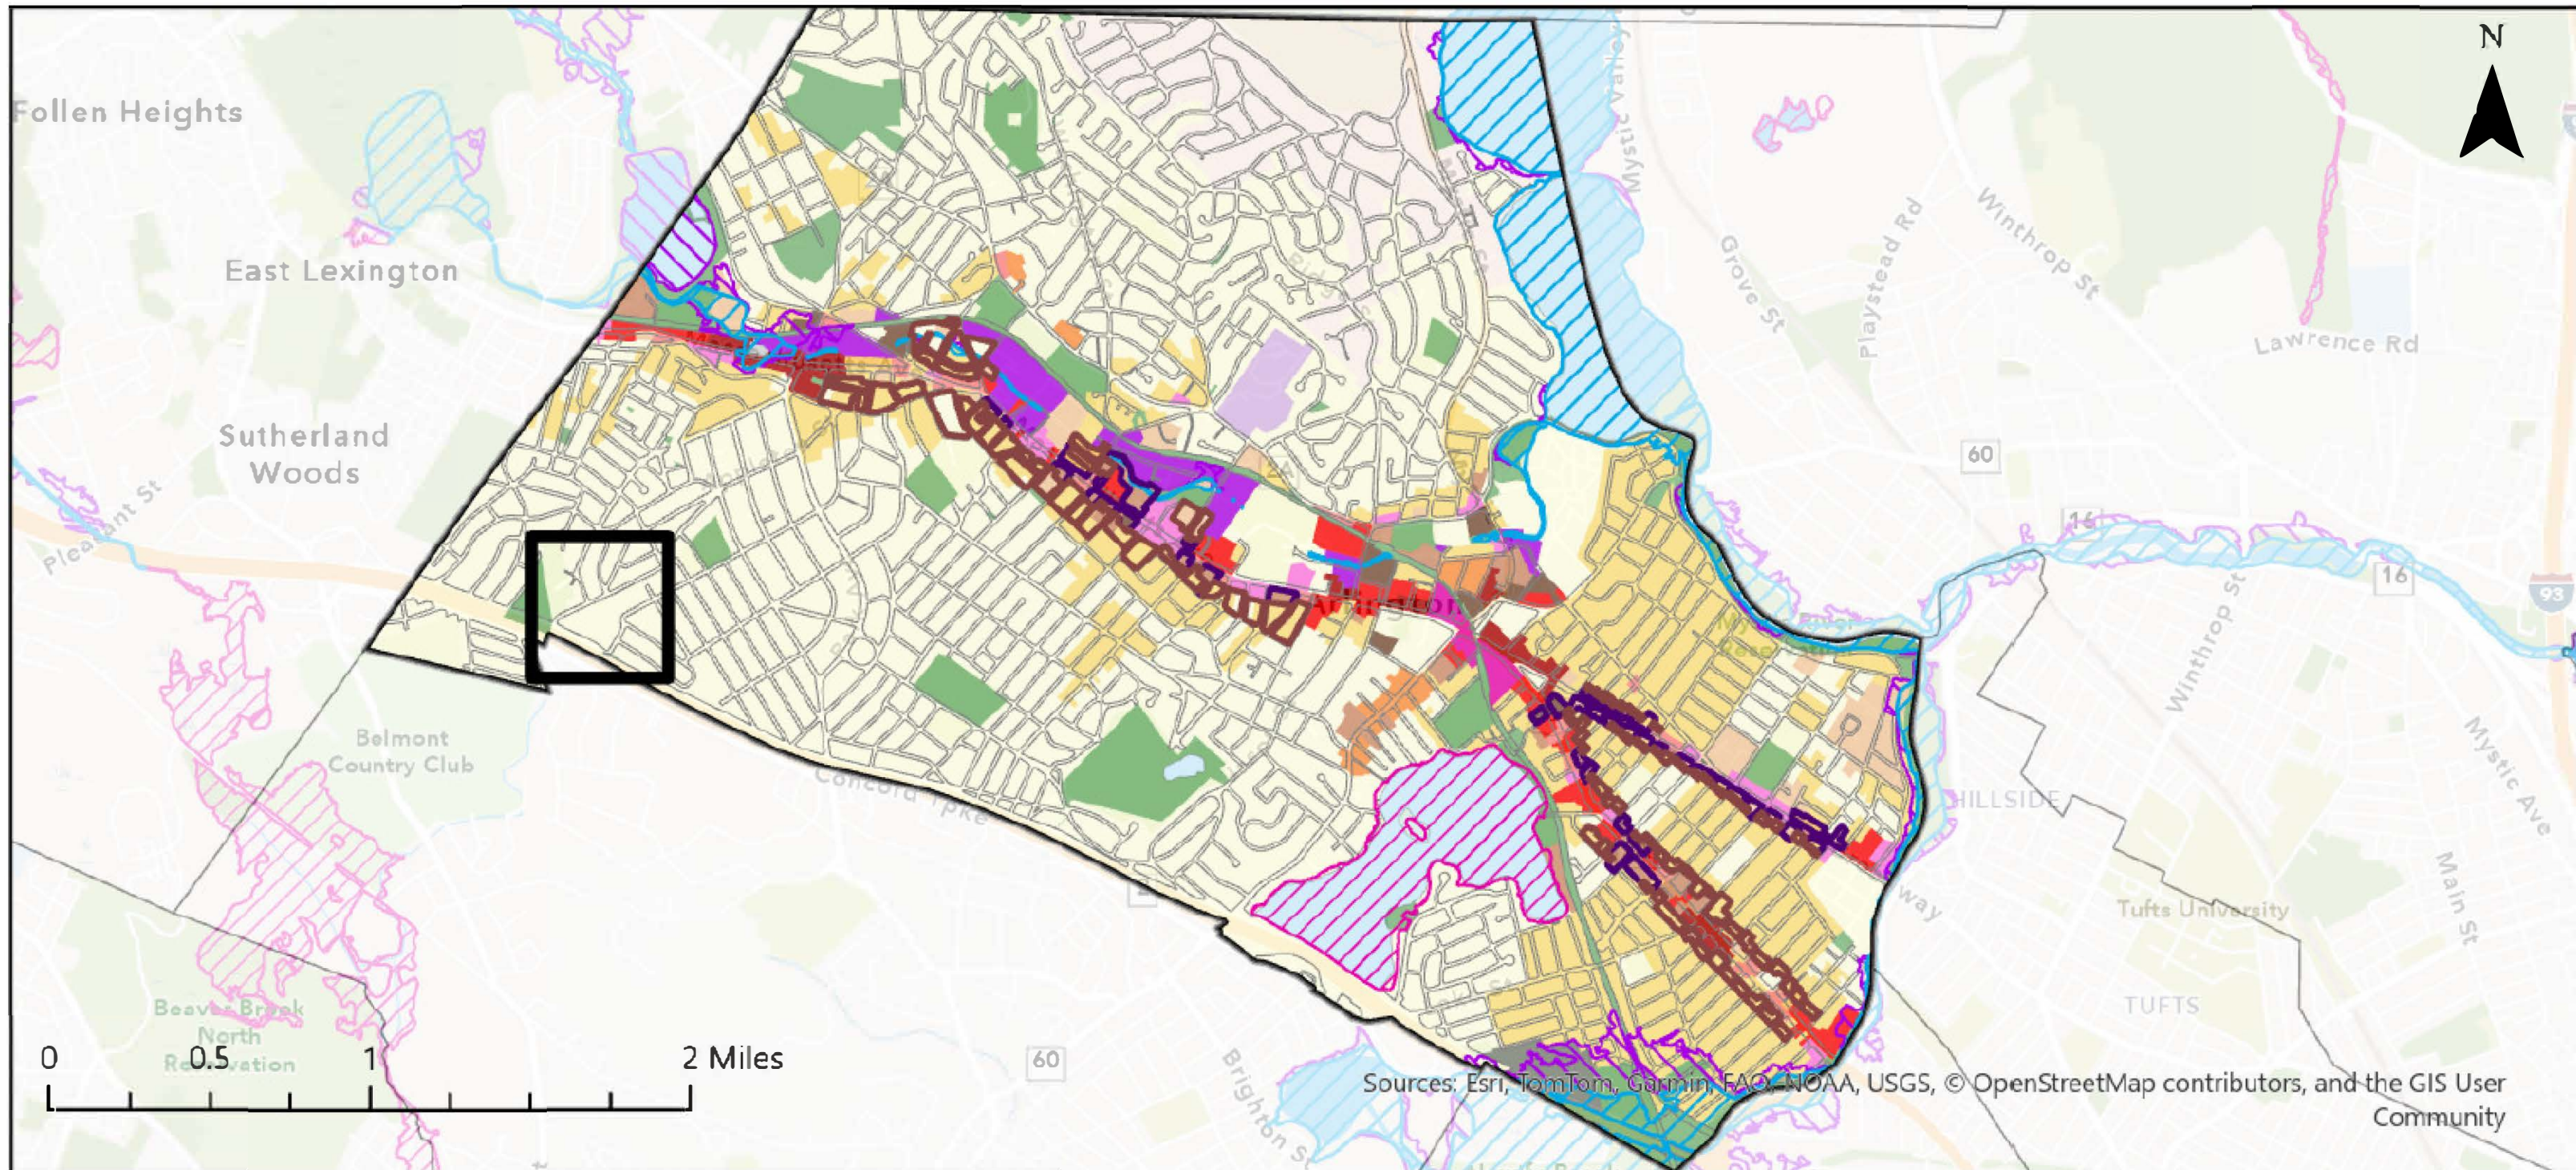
N

Follen Heights

East Lexington

Sutherland Woods

Pleasant St

Belmont Country Club

Concord Tpke

Beaver Brook North Reservation

Mystic Valley

Grove St

Playstead Rd

Winthrop St

Lawrence Rd

60

16

16

93

Winthrop St

Arlington

HILLSIDE

Mystic Ave

Main St

Tufts University

TUFTS

60

Brighton St

0 0.5 1 2 Miles

Sources: Esri, TomTom, Garmin, FAO, NOAA, USGS, © OpenStreetMap contributors, and the GIS User Community